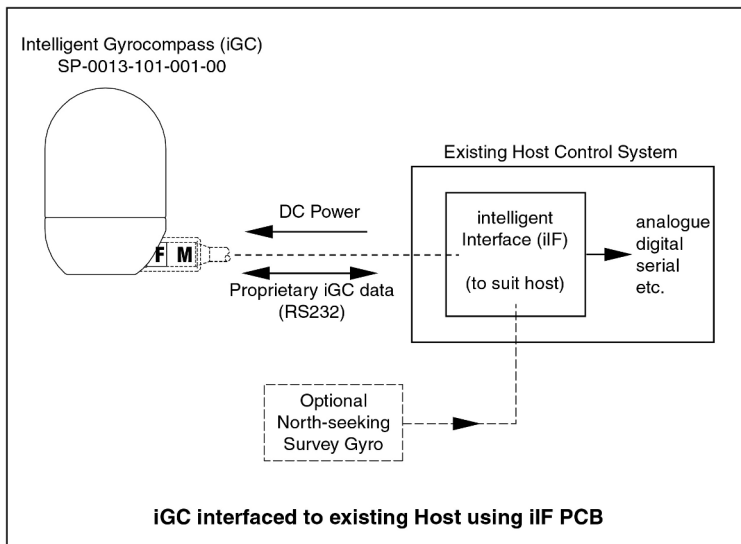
Intelligent Gyrocompass (iGC)
SP-0013-101-001-00

Existing Host Control System

DC Power

F M

Proprietary iGC data
(RS232)

intelligent
Interface (iIF)

(to suit host)

analogue
digital
serial
etc.

Optional
North-seeking
Survey Gyro

iGC interfaced to existing Host using iIF PCB